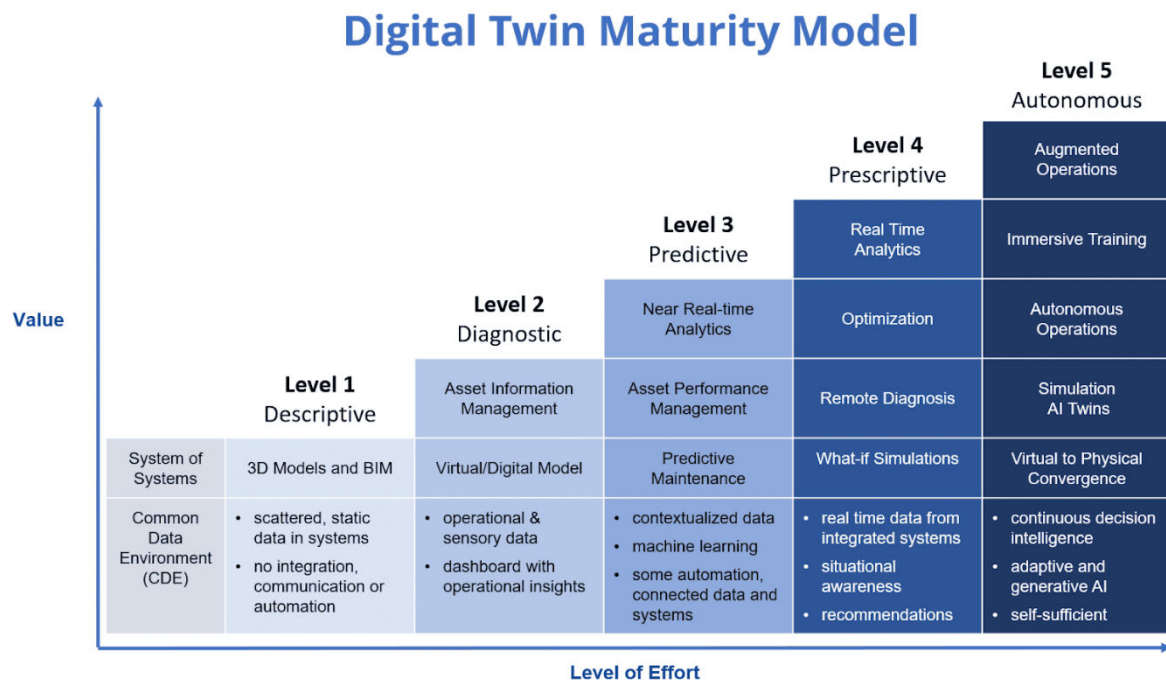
Digital Twin Maturity Model

Value

Level 5
Autonomous

Level 4
Prescriptive

Level 3
Predictive

Level 2
Diagnostic

Level 1
Descriptive

Augmented Operations

Real Time Analytics

Immersive Training

Near Real-time Analytics

Optimization

Autonomous Operations

Asset Information Management

Asset Performance Management

Remote Diagnosis

Simulation AI Twins

System of Systems

3D Models and BIM

Virtual/Digital Model

Predictive Maintenance

What-if Simulations

Virtual to Physical Convergence

Common Data Environment (CDE)

• scattered, static data in systems
• no integration, communication or automation

• operational & sensory data
• dashboard with operational insights

• contextualized data
• machine learning
• some automation, connected data and systems

• real time data from integrated systems
• situational awareness
• recommendations

• continuous decision intelligence
• adaptive and generative AI
• self-sufficient

Level of Effort